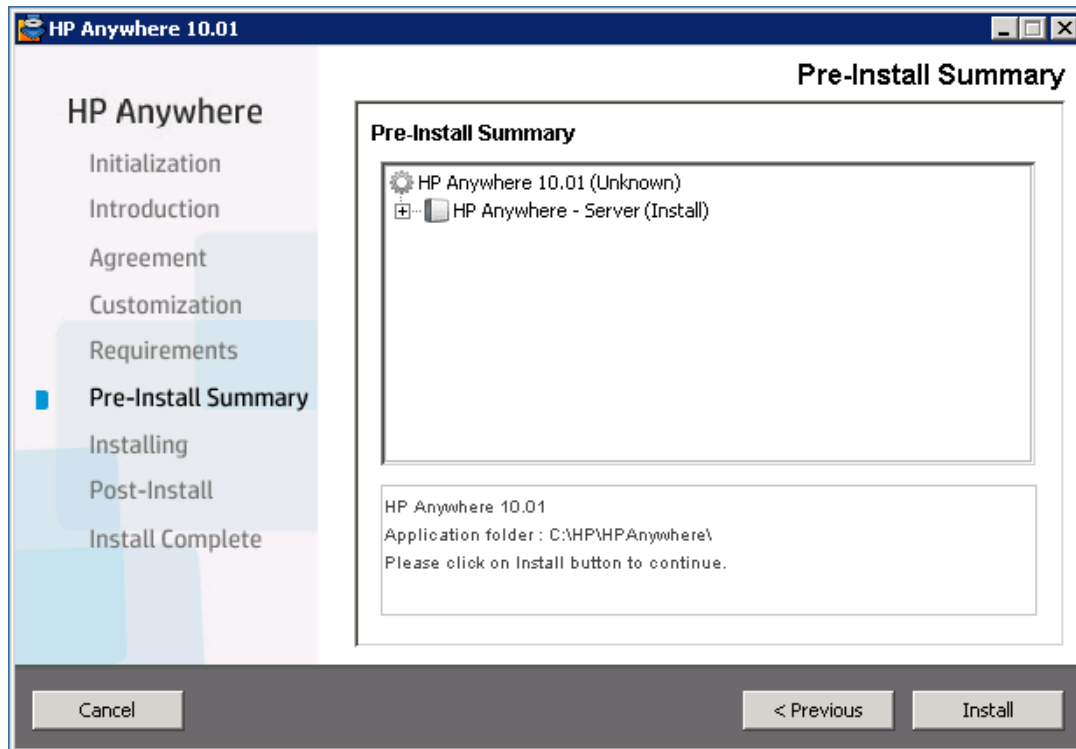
HP Anywhere 10.01

Pre-Install Summary

HP Anywhere

Initialization

Introduction

Agreement

Customization

Requirements

Pre-Install Summary

Installing

Post-Install

Install Complete

Pre-Install Summary

HP Anywhere 10.01 (Unknown)

HP Anywhere - Server (Install)

HP Anywhere 10.01

Application folder : C:\HP\HPAnywhere\

Please click on Install button to continue.

Cancel

< Previous

Install